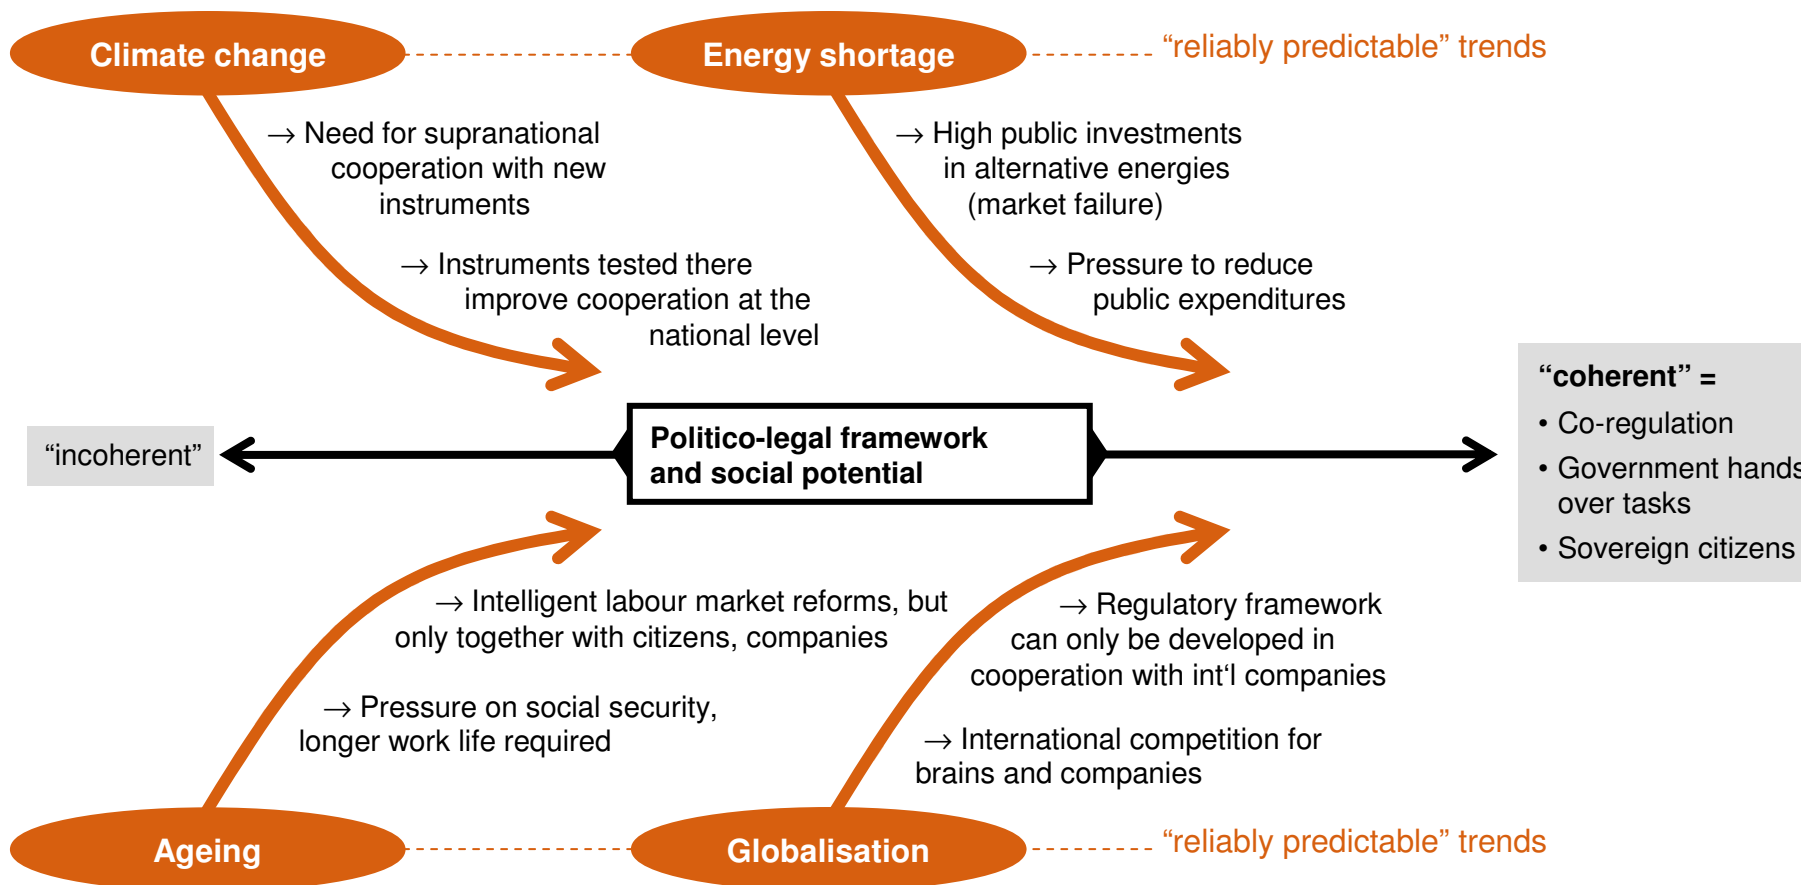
Climate change

Energy shortage

“reliably predictable” trends

→ Need for supranational cooperation with new instruments

→ Instruments tested there improve cooperation at the national level

→ High public investments in alternative energies (market failure)

→ Pressure to reduce public expenditures

“incoherent”

Politico-legal framework and social potential

“coherent” =

• Co-regulation

• Government hands over tasks

• Sovereign citizens

→ Intelligent labour market reforms, but only together with citizens, companies

→ Pressure on social security, longer work life required

→ Regulatory framework can only be developed in cooperation with int‘l companies

→ International competition for brains and companies

Ageing

Globalisation

“reliably predictable” trends